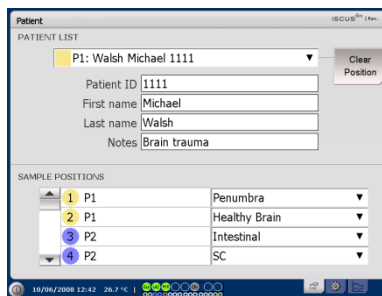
Patient

ISCUS$^{flex}$ | Rev.

PATIENT LIST

P1: Walsh Michael 1111

Clear Position

Patient ID 1111

First name Michael

Last name Walsh

Notes Brain trauma

SAMPLE POSITIONS

| | | |
|---|---|---|
| 1 | P1 | Penumbra |
| 2 | P1 | Healthy Brain |
| 3 | P2 | Intestinal |
| 4 | P2 | SC |

10/06/2008 12:42 26.7 °C